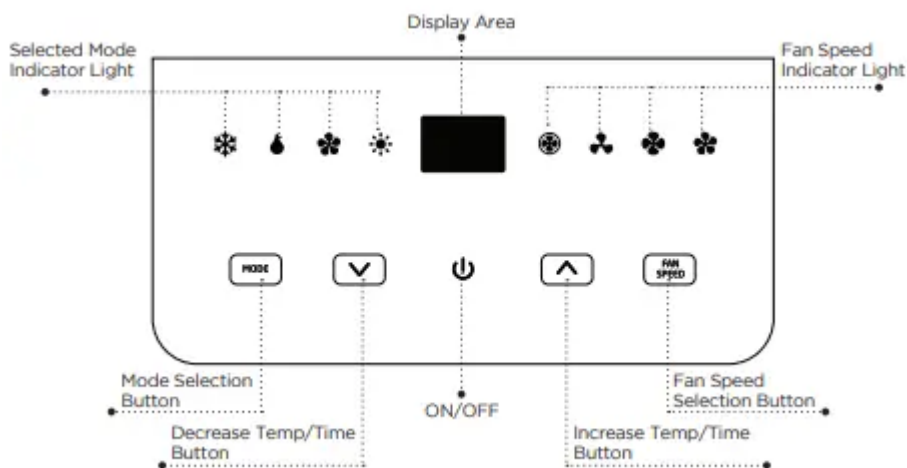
Display Area

Selected Mode Indicator Light

Fan Speed Indicator Light

MODE

FAN SPEED

Mode Selection Button

ON/OFF

Fan Speed Selection Button

Decrease Temp/Time Button

Increase Temp/Time Button